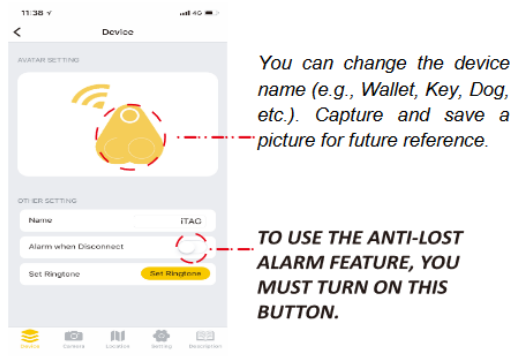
11:38
4G
<
Device
AVATAR SETTING
OTHER SETTING
Name
iTAG
Alarm when Disconnect
Set Ringtone
Set Ringtone
Device
Camera
Location
Setting
Description

You can change the device name (e.g., Wallet, Key, Dog, etc.). Capture and save a picture for future reference.

TO USE THE ANTI-LOST ALARM FEATURE, YOU MUST TURN ON THIS BUTTON.